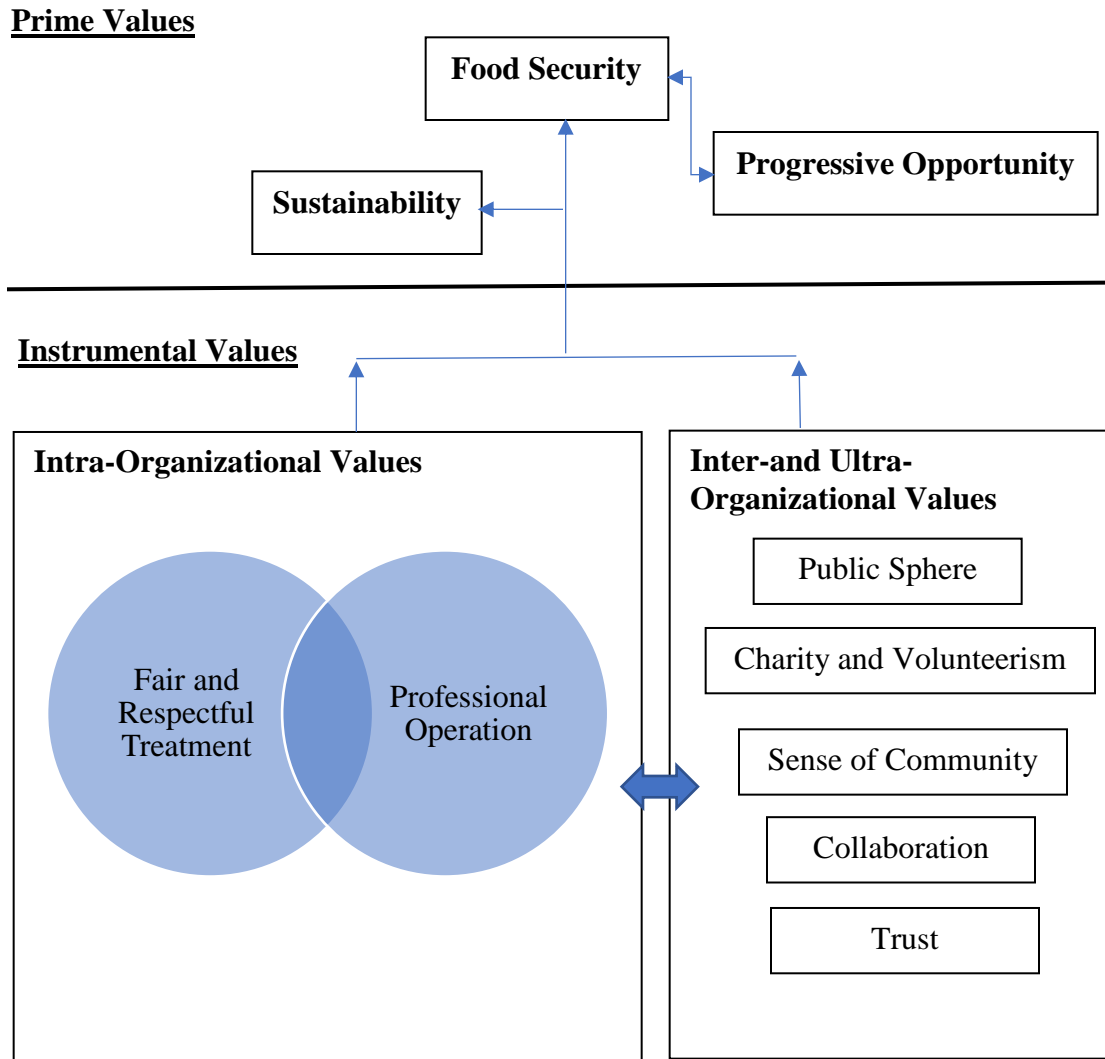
Prime Values

Food Security

Progressive Opportunity

Sustainability

Instrumental Values

Intra-Organizational Values

Fair and Respectful Treatment

Professional Operation

Inter-and Ultra-Organizational Values

Public Sphere

Charity and Volunteerism

Sense of Community

Collaboration

Trust